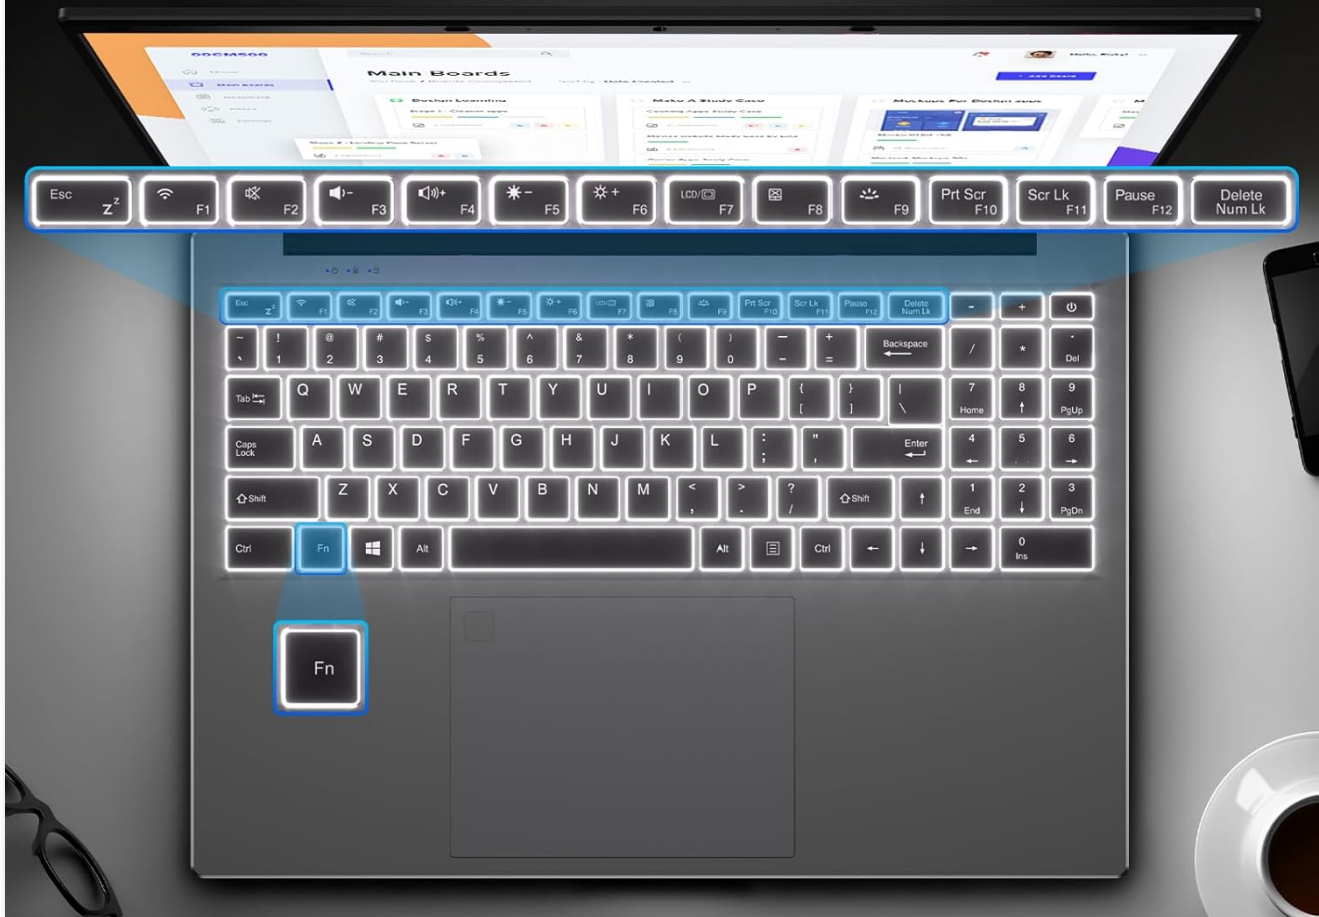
Main Boards

Esc z^z
F1
F2
F3
F4
F5
F6
LCD/ F7
F8
F9
Prt Scr F10
Scr Lk F11
Pause F12
Delete Num Lk

Esc F1 F2 F3 F4 F5 F6 F7 F8 F9 Prt Scr F10 Scr Lk F11 Pause F12 Delete Num Lk - +

~ ` ! 1 @ 2 # 3 $ 4 % 5 ^ 6 & 7 * 8 ( 9 ) 0 — - + = Backspace / * . Del

Tab Q W E R T Y U I O P { [ } ] | \ 7 Home 8 9 PgUp

Caps Lock A S D F G H J K L : ; " ' Enter 4 5 6

Shift Z X C V B N M < , > . ? / Shift 1 End 2 3 PgDn

Ctrl Fn Alt Alt Ctrl 0 Ins

Fn